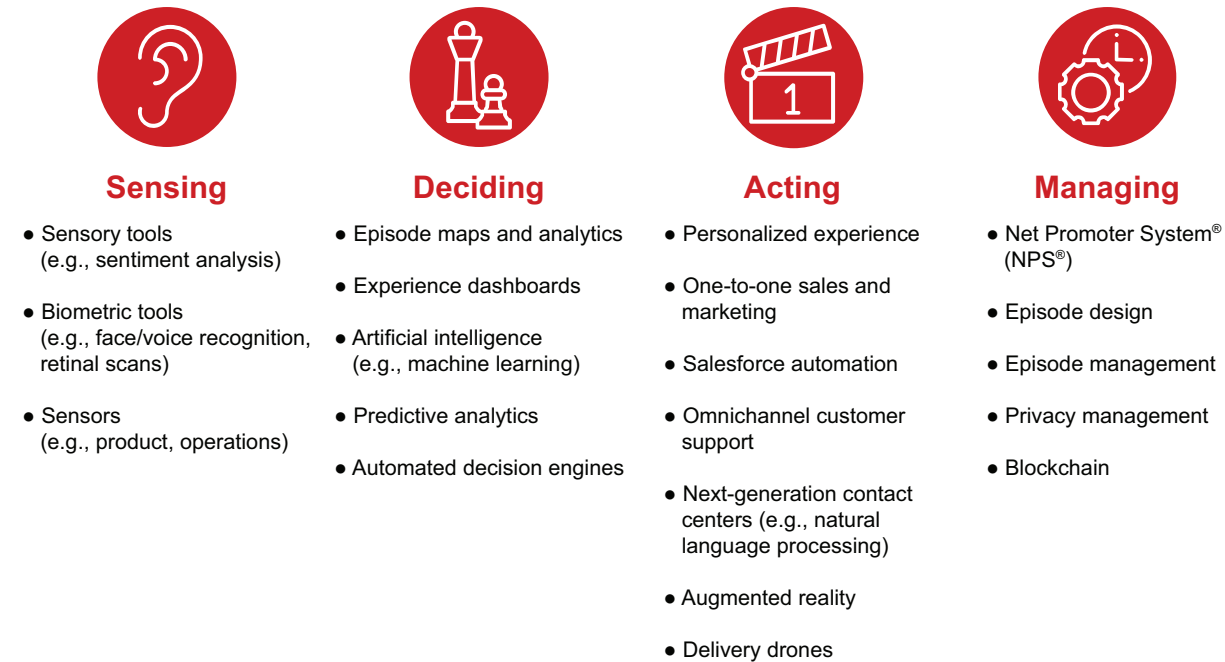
1

Sensing

● Sensory tools (e.g., sentiment analysis)

● Biometric tools (e.g., face/voice recognition, retinal scans)

● Sensors (e.g., product, operations)

Deciding

● Episode maps and analytics

● Experience dashboards

● Artificial intelligence (e.g., machine learning)

● Predictive analytics

● Automated decision engines

Acting

● Personalized experience

● One-to-one sales and marketing

● Salesforce automation

● Omnichannel customer support

● Next-generation contact centers (e.g., natural language processing)

● Augmented reality

● Delivery drones

Managing

● Net Promoter System® (NPS®)

● Episode design

● Episode management

● Privacy management

● Blockchain